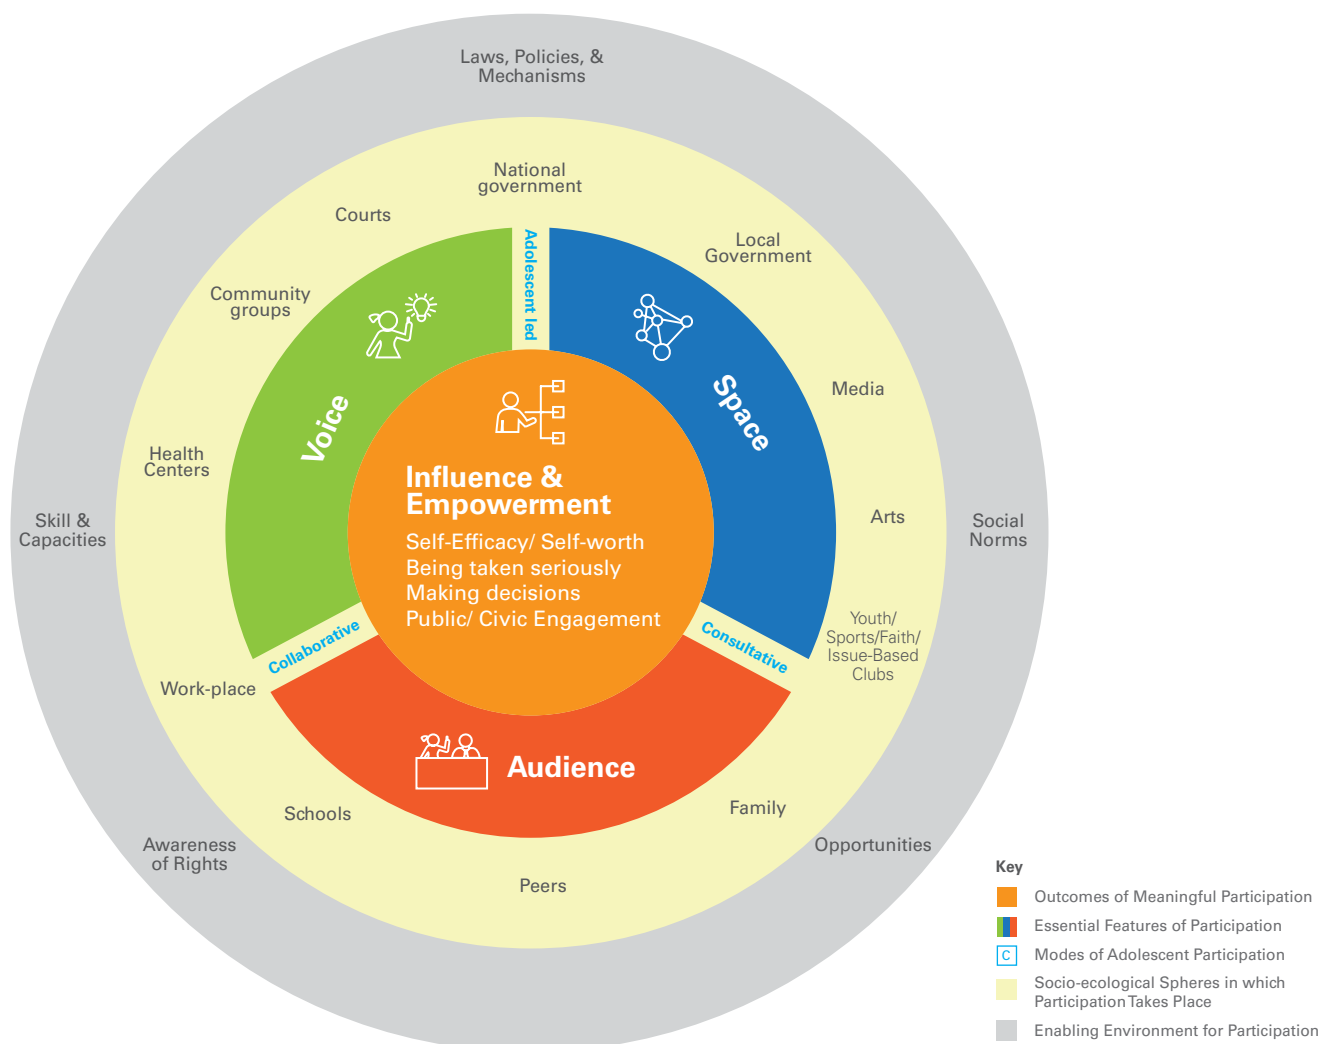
Laws, Policies, & Mechanisms

National government

Courts

Local Government

Community groups

Adolescent led

Voice

Space

Media

Health Centers

Influence & Empowerment

Self-Efficacy/ Self-worth
Being taken seriously
Making decisions
Public/ Civic Engagement

Arts

Skill & Capacities

Social Norms

Youth/ Sports/Faith/ Issue-Based Clubs

Collaborative

Consultative

Work-place

Audience

Schools

Family

Awareness of Rights

Opportunities

Peers

Key
Outcomes of Meaningful Participation
Essential Features of Participation
C Modes of Adolescent Participation
Socio-ecological Spheres in which Participation Takes Place
Enabling Environment for Participation